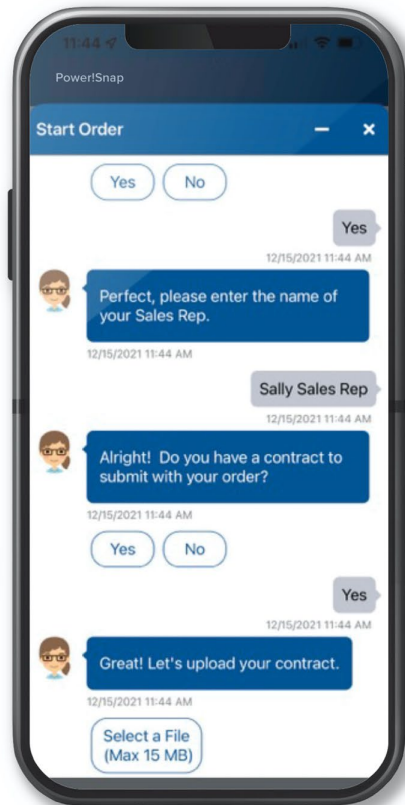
11:44

Power!Snap

Start Order

Yes
No

Yes
12/15/2021 11:44 AM

Perfect, please enter the name of your Sales Rep.
12/15/2021 11:44 AM

Sally Sales Rep
12/15/2021 11:44 AM

Alright! Do you have a contract to submit with your order?
12/15/2021 11:44 AM

Yes
No

Yes
12/15/2021 11:44 AM

Great! Let's upload your contract.
12/15/2021 11:44 AM

Select a File (Max 15 MB)